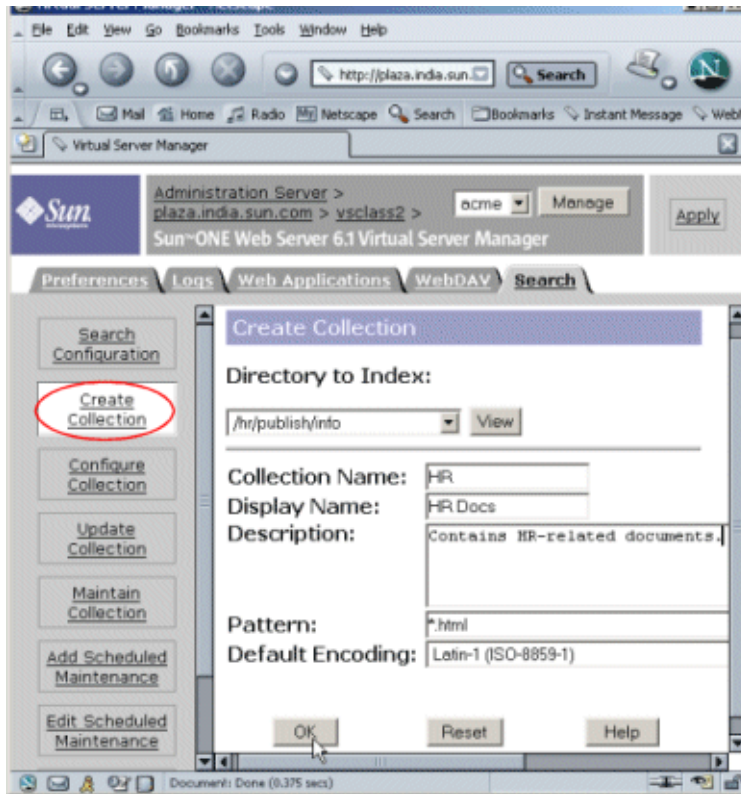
File Edit View Go Bookmarks Tools Window Help

http://plaza.india.sun. Search

Mail Home Radio Netscape Search Bookmarks Instant Message WebM

Virtual Server Manager

Sun

Administration Server > plaza.india.sun.com > vsclass2 >

acme Manage

Apply

Sun ONE Web Server 6.1 Virtual Server Manager

Preferences Logs Web Applications WebDAV Search

Search Configuration

Create Collection

Configure Collection

Update Collection

Maintain Collection

Add Scheduled Maintenance

Edit Scheduled Maintenance

Create Collection

Directory to Index:

/hr/publish/info View

Collection Name: HR

Display Name: HR Docs

Description: Contains HR-related documents.

Pattern: *.html

Default Encoding: Latin-1 (ISO-8859-1)

OK Reset Help

Document: Done (0.375 secs)